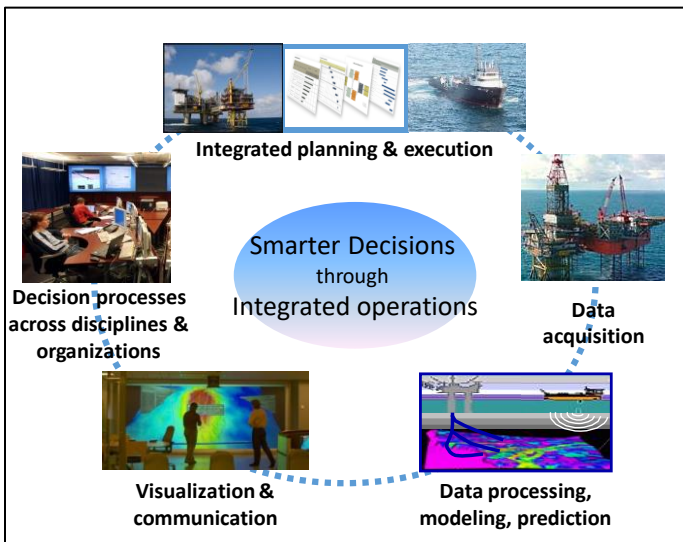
Integrated planning & execution

Smarter Decisions
through
Integrated operations

Decision processes across disciplines & organizations

Data acquisition

Visualization & communication

Data processing, modeling, prediction